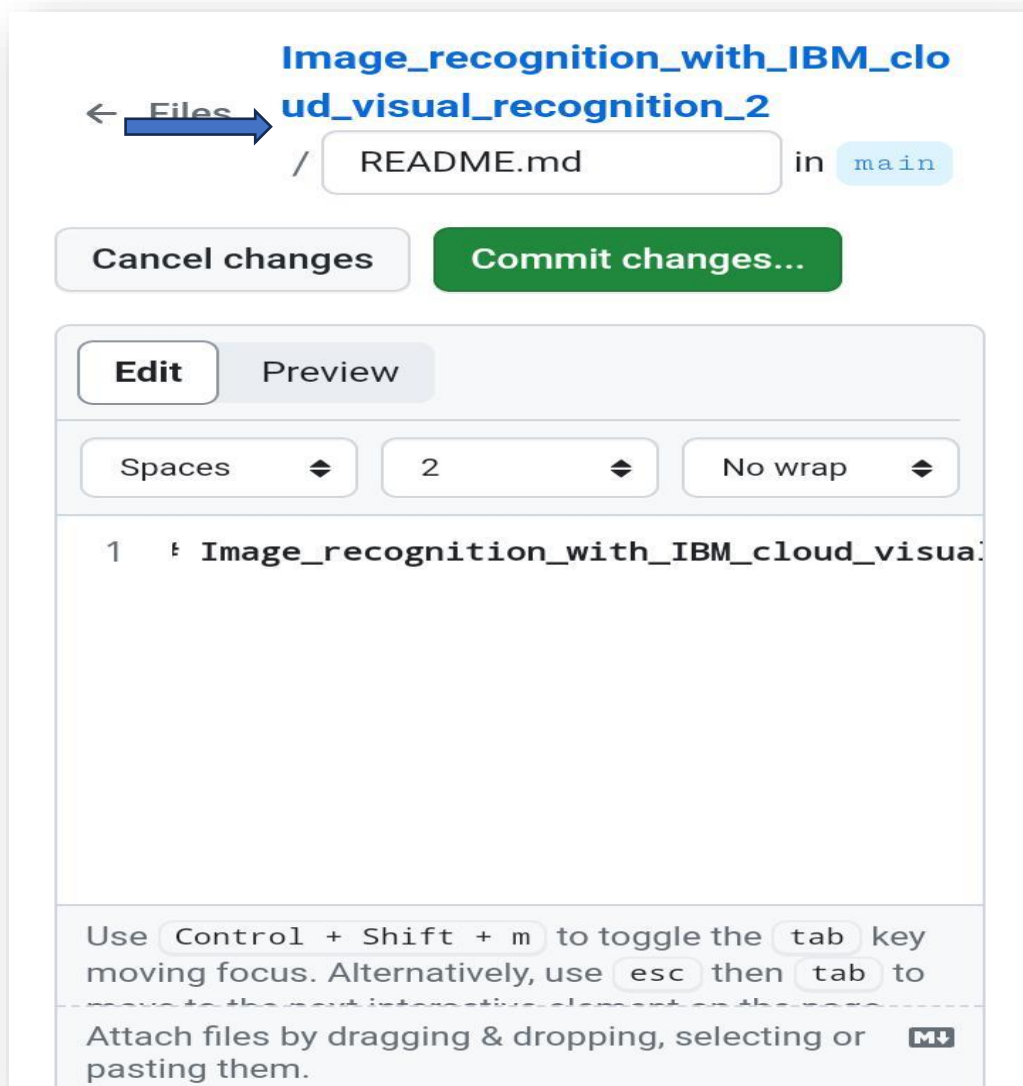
← Files

Image_recognition_with_IBM_cloud_visual_recognition_2

/ README.md in main

Cancel changes

Commit changes...

Edit

Preview

Spaces

2

No wrap

1 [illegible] Image_recognition_with_IBM_cloud_visua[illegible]

Use Control + Shift + m to toggle the tab key moving focus. Alternatively, use esc then tab to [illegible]

Attach files by dragging & dropping, selecting or pasting them.